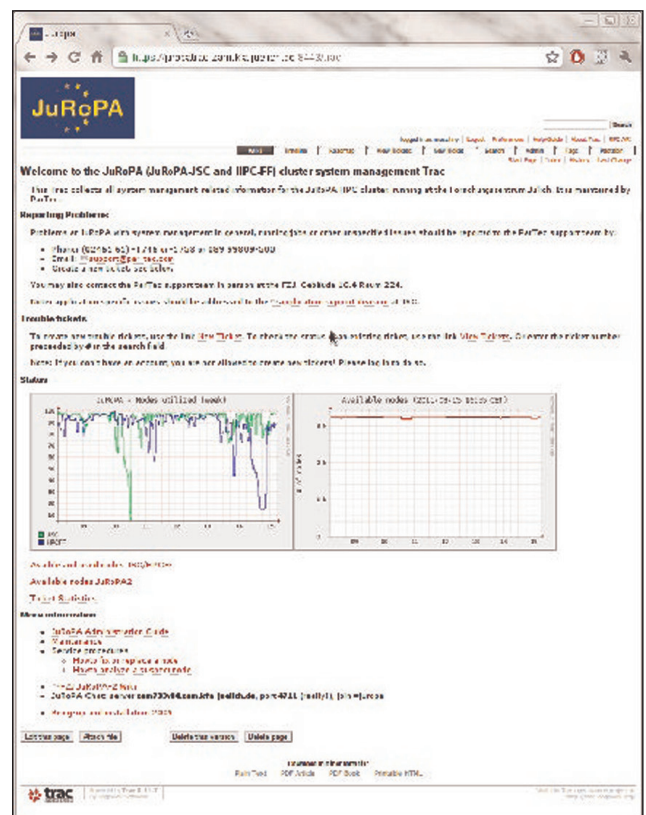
JuRoPA

Search

Welcome to the JuRoPA (JuRoPA-JSC and IIPC-FF) cluster system management Trac

This Trac collects all system management related information for the JuRoPA/HPC-FF cluster running at the Forschungszentrum Jülich. It is maintained by ParTec.

Reporting Problems

Problems on JuRoPA with system management in general, configuration or other unexpected issues should be reported to the ParTec support team by:

Phone: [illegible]
Email: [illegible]
Create a new ticket, see below.

You may also contact the ParTec support team in person at the FZJ: Geb. 16.4 Raum 224.

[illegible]

Trouble tickets

To create new trouble tickets, use the link New Ticket. To check the status of an existing ticket, use the link View Tickets. Or enter the ticket number preceded by # in the search field.

Note: If you don't have an account, you are not allowed to create new tickets! Please log in to do so.

Status

JuRoPA - Nodes utilized (week)

Available nodes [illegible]

Available nodes JuRoPA2

Ticket Statistics

More information

JuRoPA Administrator Guide
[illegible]
Service procedures
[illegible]
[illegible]

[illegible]
JuRoPA Chat: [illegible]

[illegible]

Edit this page
Attach file
Delete this version
Delete page

Download in other formats:
Plain Text
PDF Article
PDF Book
Printable HTML

trac